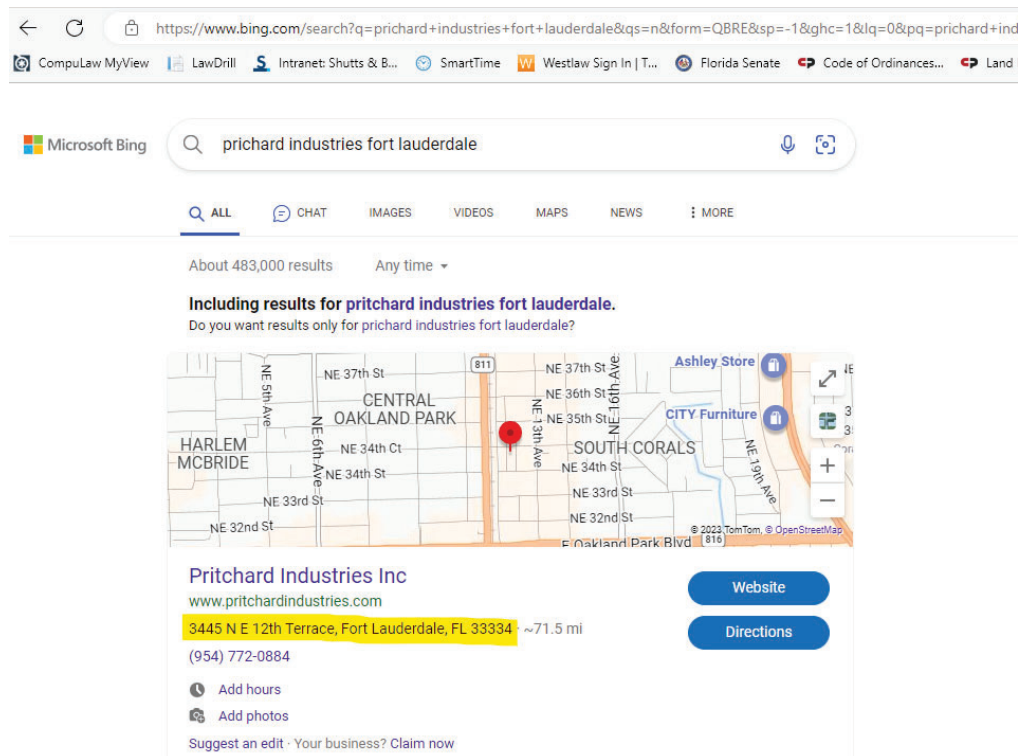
https://www.bing.com/search?q=prichard+industries+fort+lauderdale&qs=n&form=QBRE&sp=-1&ghc=1&lq=0&pq=prichard+ind

CompuLaw MyView LawDrill Intranet: Shutts & B... SmartTime Westlaw Sign In | T... Florida Senate Code of Ordinances... Land

Microsoft Bing

prichard industries fort lauderdale

ALL CHAT IMAGES VIDEOS MAPS NEWS MORE

About 483,000 results Any time

Including results for pritchard industries fort lauderdale.
Do you want results only for prichard industries fort lauderdale?

NE 37th St
CENTRAL OAKLAND PARK
NE 5th Ave
811
NE 37th St
NE 36th St
NE 35th St
NE 16th Ave
NE 13th Ave
Ashley Store
CITY Furniture
HARLEM MCBRIDE
NE 6th Ave
NE 34th Ct
NE 34th St
SOUTH CORALS
NE 34th St
NE 19th Ave
NE 33rd St
NE 33rd St
NE 32nd St
NE 32nd St
E Oakland Park Blvd 816
© 2023 TomTom, © OpenStreetMap

Pritchard Industries Inc
www.pritchardindustries.com
3445 N E 12th Terrace, Fort Lauderdale, FL 33334 · ~71.5 mi
(954) 772-0884
Add hours
Add photos
Suggest an edit · Your business? Claim now

Website
Directions